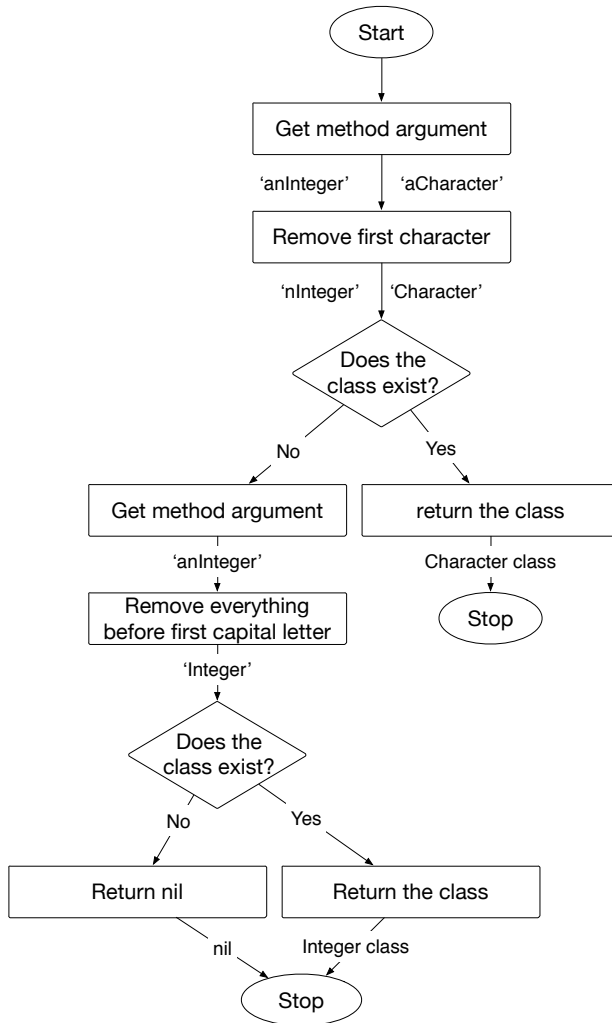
Start

Get method argument

'anInteger'

'aCharacter'

Remove first character

'nInteger'

'Character'

Does the class exist?

No

Yes

Get method argument

return the class

'anInteger'

Character class

Stop

Remove everything before first capital letter

'Integer'

Does the class exist?

No

Yes

Return nil

Return the class

nil

Integer class

Stop